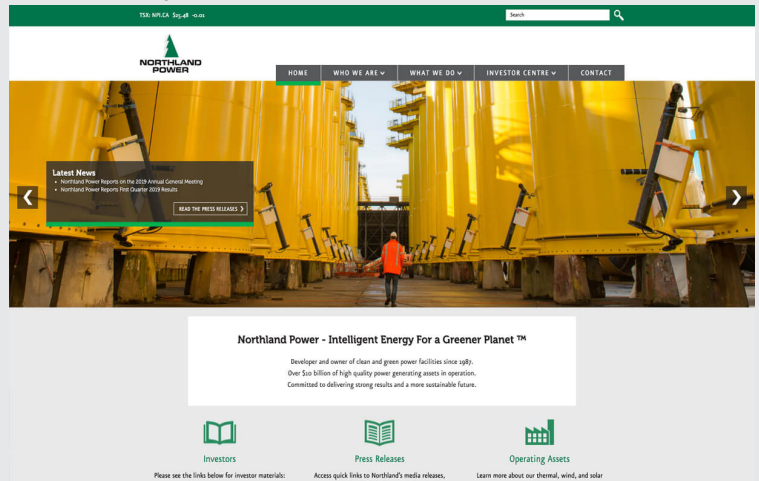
TSX: NPI.CA $25.48 -0.01

Search

NORTHLAND POWER

HOME
WHO WE ARE
WHAT WE DO
INVESTOR CENTRE
CONTACT

Latest News
• Northland Power Reports on the 2019 Annual General Meeting
• Northland Power Reports First Quarter 2019 Results

READ THE PRESS RELEASES ❯

❮
❯

Northland Power - Intelligent Energy For a Greener Planet ™

Developer and owner of clean and green power facilities since 1987.
Over $10 billion of high quality power generating assets in operation.
Committed to delivering strong results and a more sustainable future.

Investors
Please see the links below for investor materials:

Press Releases
Access quick links to Northland's media releases,

Operating Assets
Learn more about our thermal, wind, and solar